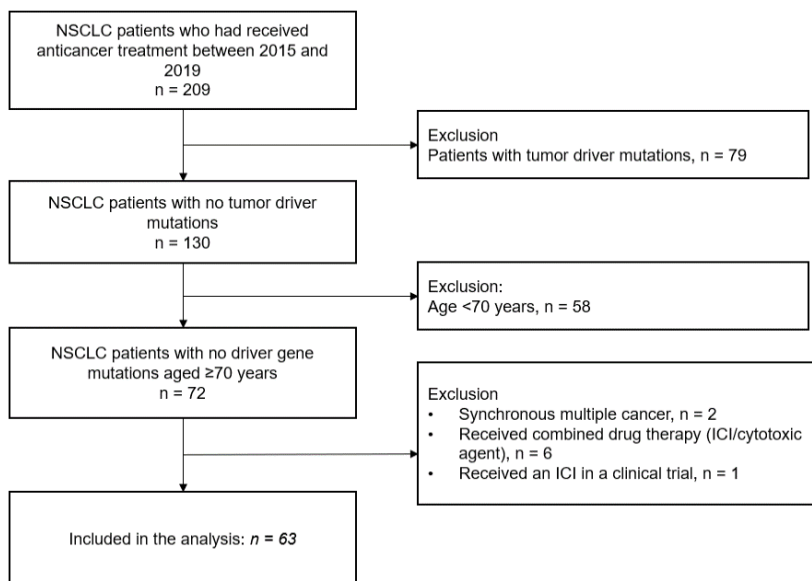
NSCLC patients who had received anticancer treatment between 2015 and 2019
n = 209

Exclusion
Patients with tumor driver mutations, n = 79

NSCLC patients with no tumor driver mutations
n = 130

Exclusion:
Age <70 years, n = 58

NSCLC patients with no driver gene mutations aged ≥70 years
n = 72

Exclusion
• Synchronous multiple cancer, n = 2
• Received combined drug therapy (ICI/cytotoxic agent), n = 6
• Received an ICI in a clinical trial, n = 1

Included in the analysis: *n = 63*